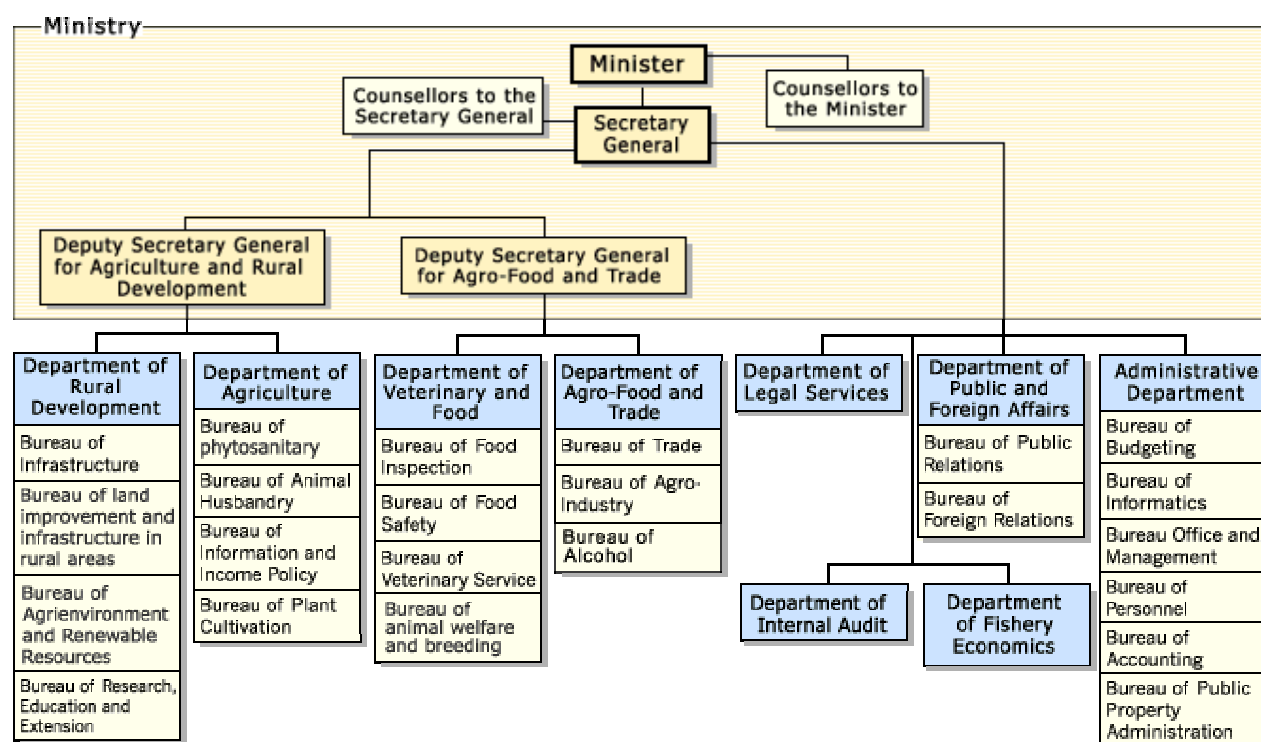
Ministry

Minister

Counsellors to the Secretary General

Secretary General

Counsellors to the Minister

Deputy Secretary General for Agriculture and Rural Development

Deputy Secretary General for Agro-Food and Trade

Department of Rural Development
Bureau of Infrastructure
Bureau of land improvement and infrastructure in rural areas
Bureau of Agrienvironment and Renewable Resources
Bureau of Research, Education and Extension

Department of Agriculture
Bureau of phytosanitary
Bureau of Animal Husbandry
Bureau of Information and Income Policy
Bureau of Plant Cultivation

Department of Veterinary and Food
Bureau of Food Inspection
Bureau of Food Safety
Bureau of Veterinary Service
Bureau of animal welfare and breeding

Department of Agro-Food and Trade
Bureau of Trade
Bureau of Agro-Industry
Bureau of Alcohol

Department of Legal Services

Department of Public and Foreign Affairs
Bureau of Public Relations
Bureau of Foreign Relations

Administrative Department
Bureau of Budgeting
Bureau of Informatics
Bureau Office and Management
Bureau of Personnel
Bureau of Accounting
Bureau of Public Property Administration

Department of Internal Audit

Department of Fishery Economics